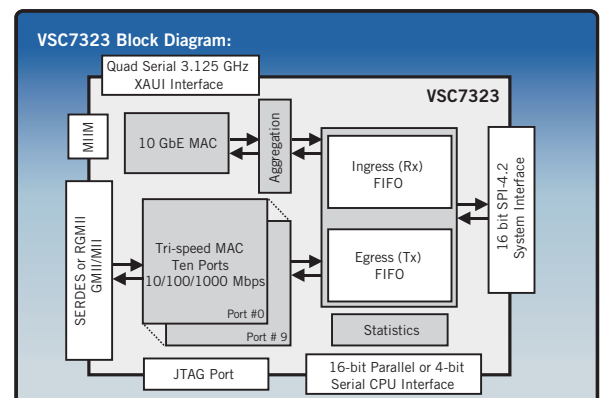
VSC7323 Block Diagram:

Quad Serial 3.125 GHz XAUI Interface

VSC7323

MIIM

10 GbE MAC

Aggregation

Ingress (Rx) FIFO

16 bit SPI-4.2 System Interface

SERDES or RGMII GMII/MII

Tri-speed MAC Ten Ports 10/100/1000 Mbps

Port #0

Port # 9

Egress (Tx) FIFO

Statistics

JTAG Port

16-bit Parallel or 4-bit Serial CPU Interface